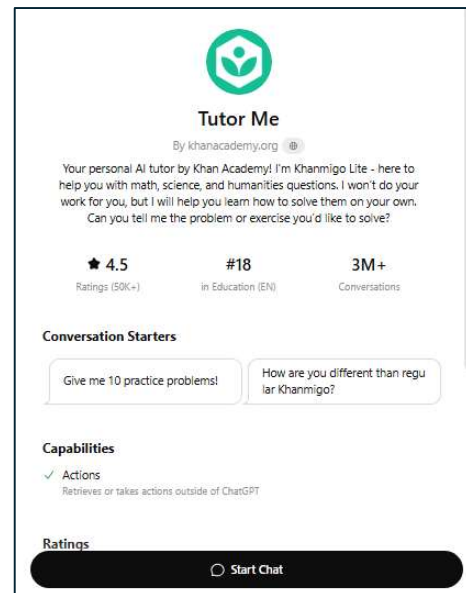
Tutor Me

By khanacademy.org

Your personal AI tutor by Khan Academy! I'm Khanmigo Lite - here to help you with math, science, and humanities questions. I won't do your work for you, but I will help you learn how to solve them on your own. Can you tell me the problem or exercise you'd like to solve?

★ 4.5
Ratings (50K+)

#18
in Education (EN)

3M+
Conversations

Conversation Starters

Give me 10 practice problems!

How are you different than regular Khanmigo?

Capabilities

✓ Actions
Retrieves or takes actions outside of ChatGPT

Ratings

Start Chat